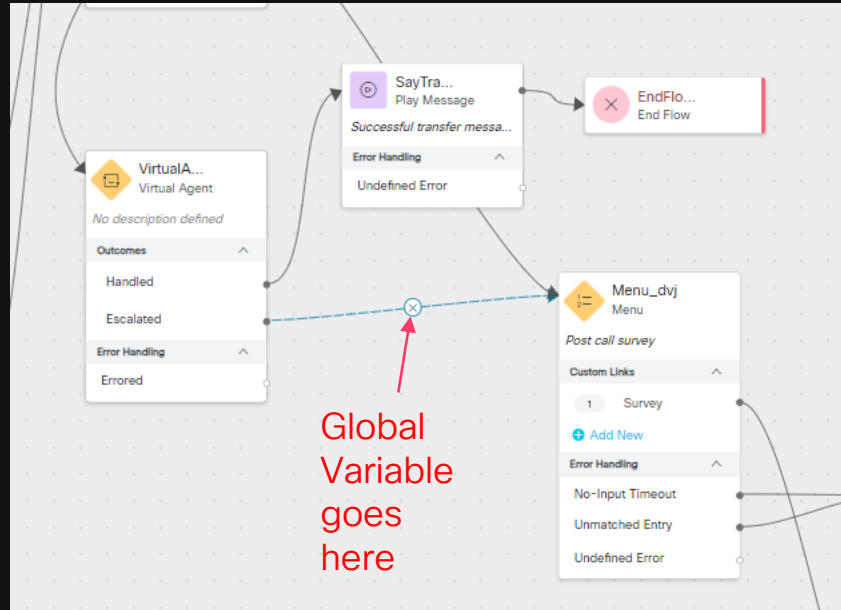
SayTra...
Play Message
Successful transfer messa...
Error Handling
Undefined Error

EndFlo...
End Flow

VirtualA...
Virtual Agent
No description defined
Outcomes
Handled
Escalated
Error Handling
Errored

Menu_dvj
Menu
Post call survey
Custom Links
1 Survey
Add New
Error Handling
No-Input Timeout
Unmatched Entry
Undefined Error

Global Variable goes here